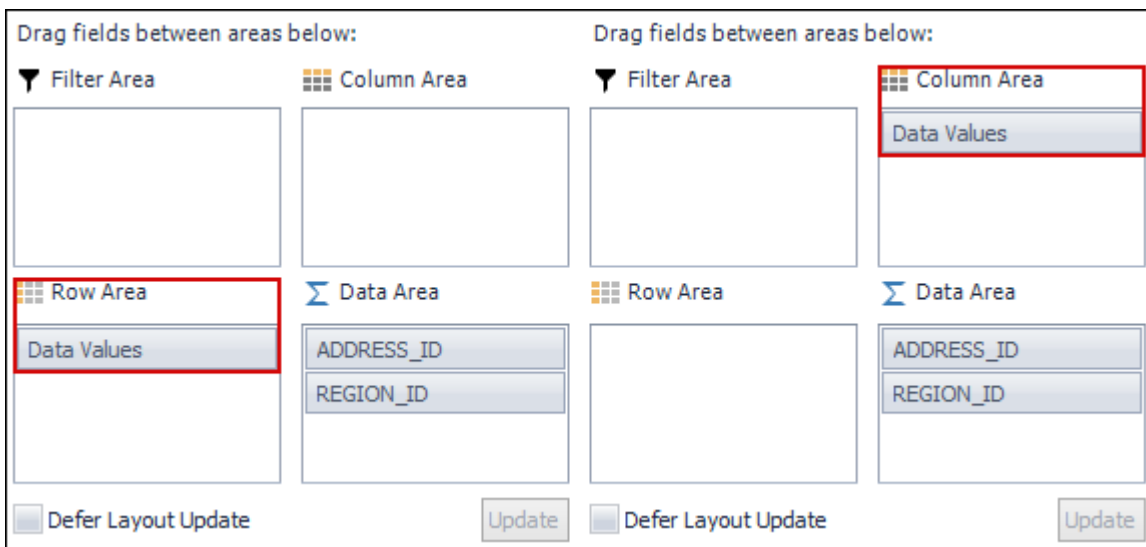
Drag fields between areas below:

Filter Area

Column Area

Row Area

Data Values

Data Area

ADDRESS_ID

REGION_ID

Defer Layout Update

Update

Drag fields between areas below:

Filter Area

Column Area

Data Values

Row Area

Data Area

ADDRESS_ID

REGION_ID

Defer Layout Update

Update